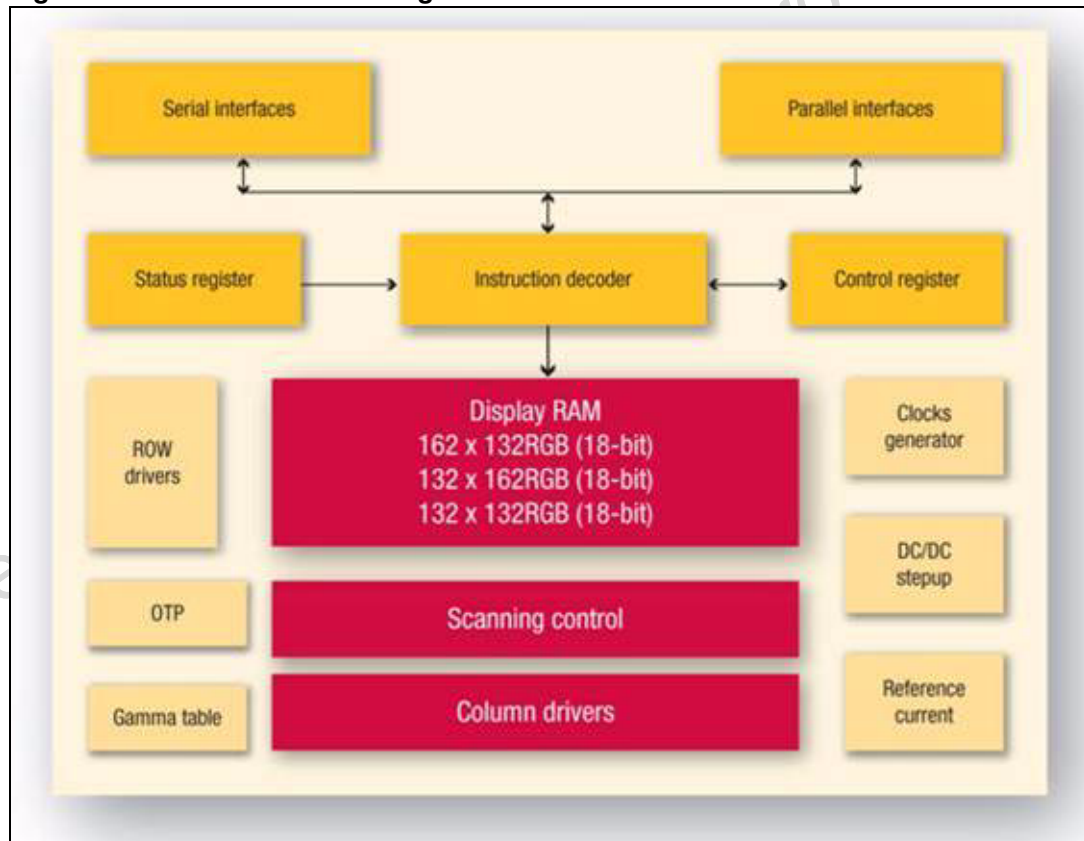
Serial interfaces

Parallel interfaces

Status register

Instruction decoder

Control register

ROW drivers

Display RAM
162 x 132RGB (18-bit)
132 x 162RGB (18-bit)
132 x 132RGB (18-bit)

Clocks generator

DC/DC stepup

OTP

Scanning control

Gamma table

Column drivers

Reference current